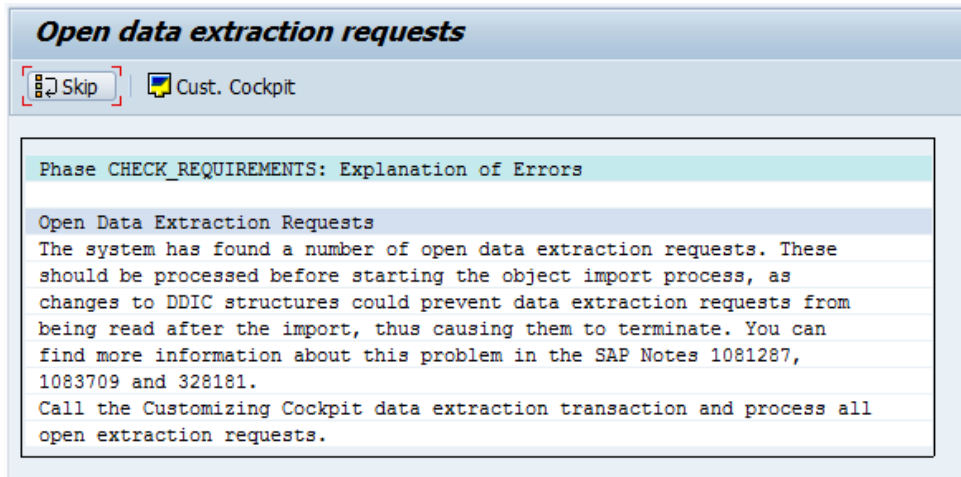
Open data extraction requests

Skip Cust. Cockpit

Phase CHECK_REQUIREMENTS: Explanation of Errors

Open Data Extraction Requests
The system has found a number of open data extraction requests. These should be processed before starting the object import process, as changes to DDIC structures could prevent data extraction requests from being read after the import, thus causing them to terminate. You can find more information about this problem in the SAP Notes 1081287, 1083709 and 328181.
Call the Customizing Cockpit data extraction transaction and process all open extraction requests.